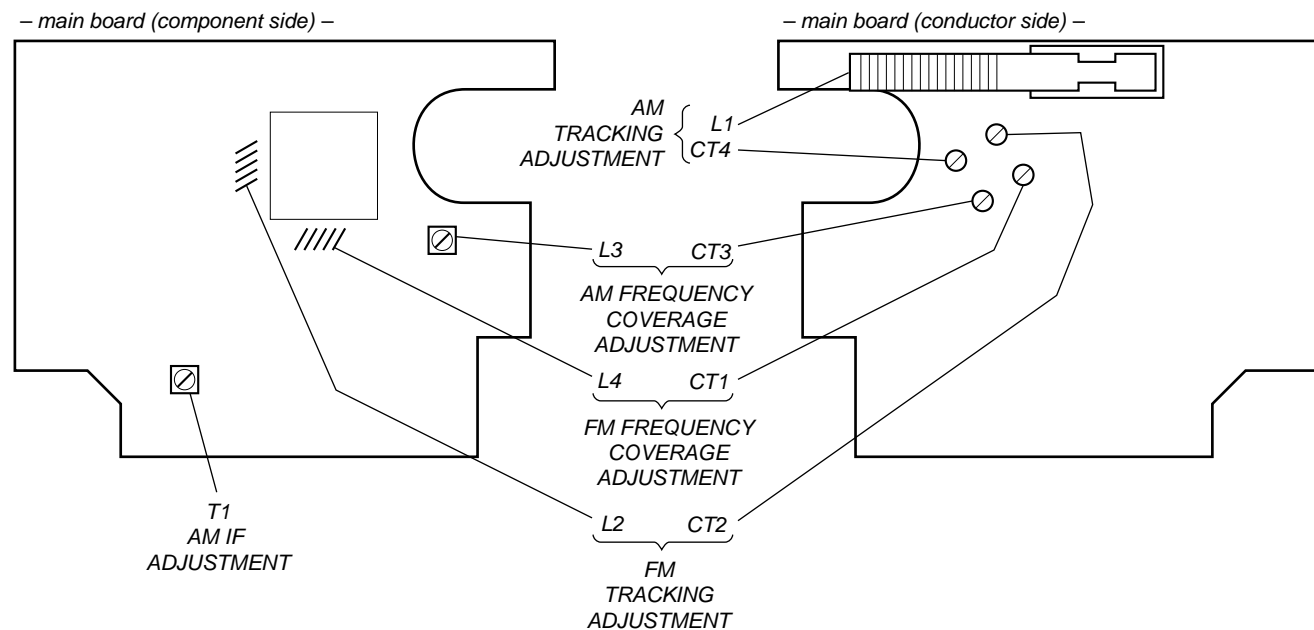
– main board (component side) –

– main board (conductor side) –

AM TRACKING ADJUSTMENT

L1

CT4

L3

CT3

AM FREQUENCY COVERAGE ADJUSTMENT

L4

CT1

FM FREQUENCY COVERAGE ADJUSTMENT

T1 AM IF ADJUSTMENT

L2

CT2

FM TRACKING ADJUSTMENT